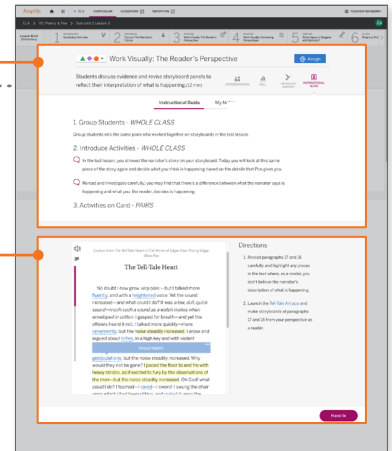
Amplify. CURRICULUM CLASSROOM REPORTING TEACHER WORKSPACE

ELA > 7E: Poetry & Poe > Sub-Unit 2, Lesson 3

Lesson Brief 1 2 3 4 5 6

Work Visually: The Reader's Perspective

Assign

Students discuss evidence and revise storyboard panels to reflect their interpretation of what is happening.

Instructional Guide

1. Group Students - WHOLE CLASS

Group students into the same pairs who worked together on storyboards in the last lesson.

2. Introduce Activities - WHOLE CLASS

In the last lesson, you showed the narrator's story on your storyboard. Today, you will look at this same piece of the story again and decide what you think is happening based on the details that Poe gives you.

Reread and investigate carefully: you may find that there is a difference between what the narrator says is happening and what you, the reader, decides is happening.

3. Activities on Card - PAIRS

The Tell-Tale Heart

No doubt I now grew very pale;—but I talked more fluently, and with a heightened voice. Yet the sound increased—and what could I do? It was a low, dull, quick sound—much such a sound as a watch makes when enveloped in cotton. I gasped for breath—and yet the officers heard it not. I talked more quickly—more vehemently; but the noise steadily increased. I arose and argued about trifles, in a high key and with violent gesticulations; but the noise steadily increased. Why would they not be gone? I paced the floor to and fro with heavy strides, as if excited to fury by the observations of the men—but the noise steadily increased. Oh God! what could I do? I foamed—I raved—I swore! I swung the chair

Directions

1. Reread paragraphs 17 and 18 carefully and highlight any places in the text where, as a reader, you don't believe the narrator's description of what is happening.

2. Launch the Tell-Tale Art app and make storyboards of paragraphs 17 and 18 from your perspective as a reader.

Hand In